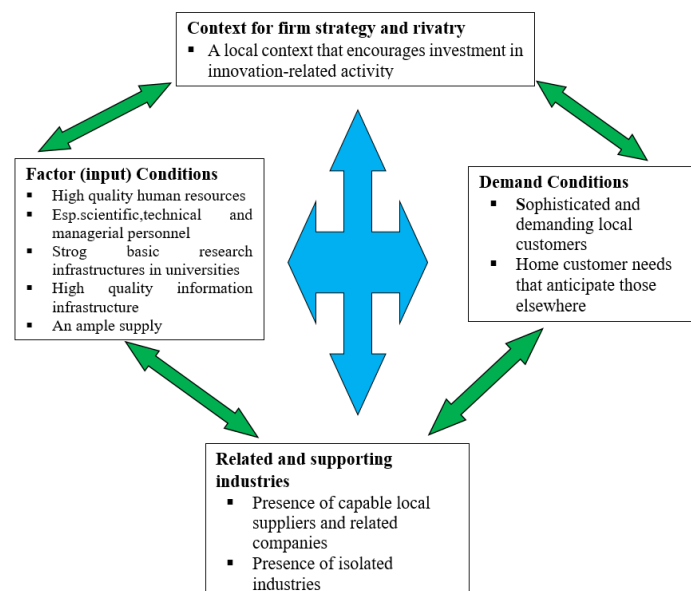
Context for firm strategy and rivatry
▪ A local context that encourages investment in innovation-related activity

Factor (input) Conditions
▪ High quality human resources
▪ Esp.scientific,technical and managerial personnel
▪ Strog basic research infrastructures in universities
▪ High quality information infrastructure
▪ An ample supply

Demand Conditions
▪ Sophisticated and demanding local customers
▪ Home customer needs that anticipate those elsewhere

Related and supporting industries
▪ Presence of capable local suppliers and related companies
▪ Presence of isolated industries